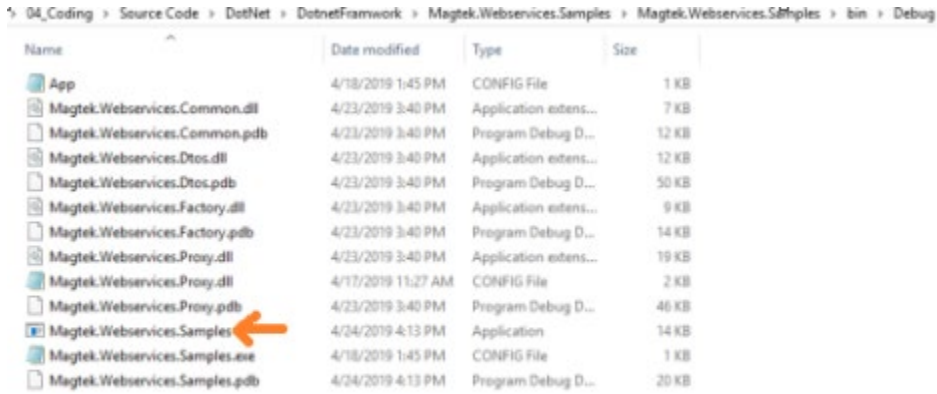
› 04_Coding › Source Code › DotNet › DotnetFramwork › Magtek.Webservices.Samples › Magtek.Webservices.Samples › bin › Debug

| Name | Date modified | Type | Size |
|---|---|---|---|
| App | 4/18/2019 1:45 PM | CONFIG File | 1 KB |
| Magtek.Webservices.Common.dll | 4/23/2019 3:40 PM | Application extens... | 7 KB |
| Magtek.Webservices.Common.pdb | 4/23/2019 3:40 PM | Program Debug D... | 12 KB |
| Magtek.Webservices.Dtos.dll | 4/23/2019 3:40 PM | Application extens... | 12 KB |
| Magtek.Webservices.Dtos.pdb | 4/23/2019 3:40 PM | Program Debug D... | 50 KB |
| Magtek.Webservices.Factory.dll | 4/23/2019 3:40 PM | Application extens... | 9 KB |
| Magtek.Webservices.Factory.pdb | 4/23/2019 3:40 PM | Program Debug D... | 14 KB |
| Magtek.Webservices.Proxy.dll | 4/23/2019 3:40 PM | Application extens... | 19 KB |
| Magtek.Webservices.Proxy.dll | 4/17/2019 11:27 AM | CONFIG File | 2 KB |
| Magtek.Webservices.Proxy.pdb | 4/23/2019 3:40 PM | Program Debug D... | 46 KB |
| Magtek.Webservices.Samples | 4/24/2019 4:13 PM | Application | 14 KB |
| Magtek.Webservices.Samples.exe | 4/18/2019 1:45 PM | CONFIG File | 1 KB |
| Magtek.Webservices.Samples.pdb | 4/24/2019 4:13 PM | Program Debug D... | 20 KB |